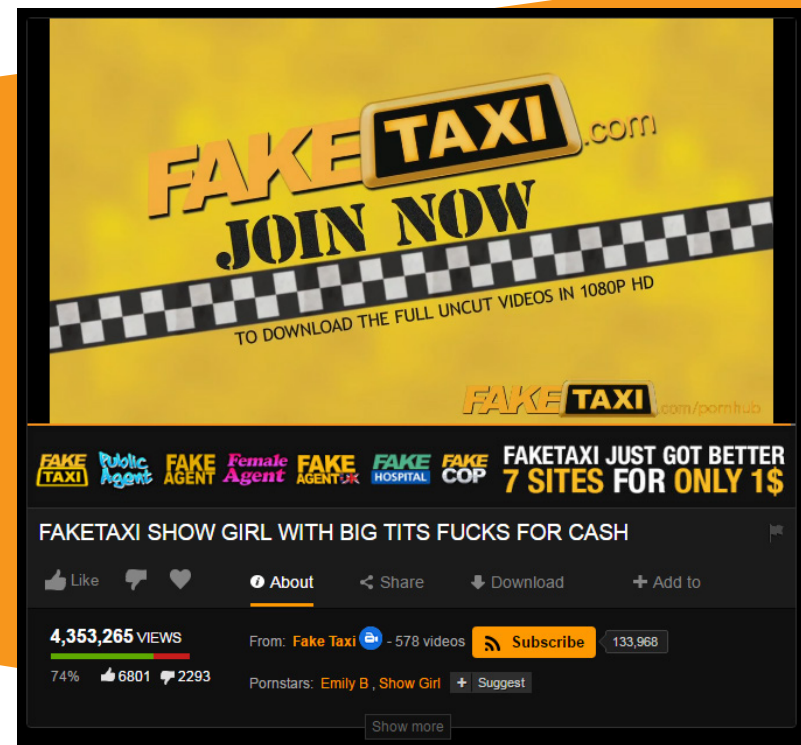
FAKE TAXI .com

JOIN NOW

TO DOWNLOAD THE FULL UNCUT VIDEOS IN 1080P HD

FAKE TAXI .com/pornhub

FAKE TAXI Public Agent FAKE AGENT Female Agent FAKE AGENT UK FAKE HOSPITAL FAKE COP FAKETAXI JUST GOT BETTER 7 SITES FOR ONLY 1$

FAKETAXI SHOW GIRL WITH BIG TITS FUCKS FOR CASH

Like About Share Download + Add to

4,353,265 VIEWS

74% 6801 2293

From: Fake Taxi - 578 videos Subscribe 133,968

Pornstars: Emily B , Show Girl + Suggest

Show more